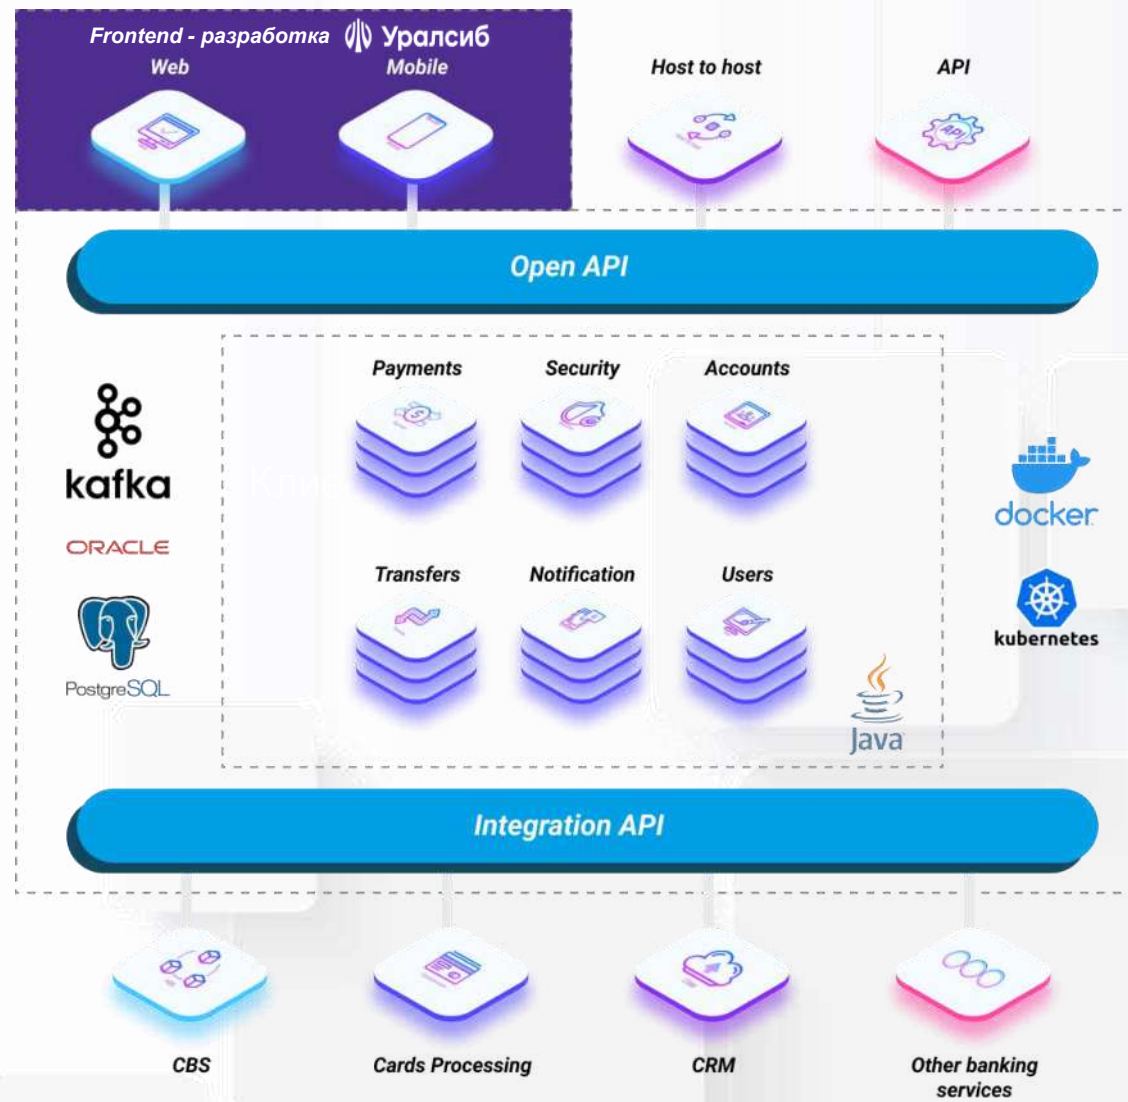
Frontend - разработка Уралсиб
Web
Mobile
Host to host
API
Open API
kafka
ORACLE
PostgreSQL
Payments
Security
Accounts
Transfers
Notification
Users
Java
docker
kubernetes
Integration API
CBS
Cards Processing
CRM
Other banking services